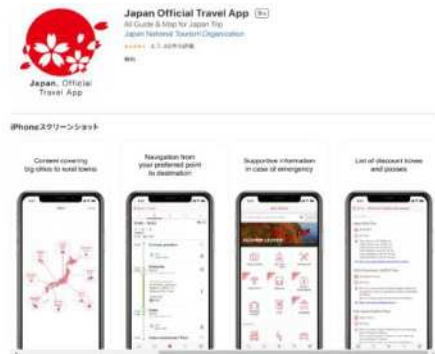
Japan. Official Travel App

Japan Official Travel App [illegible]

All Guide & Map for Japan Trip

Japan National Tourism Organization

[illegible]

無料

iPhoneスクリーンショット

Content covering big cities to rural towns

Navigation from your preferred point to destination

Supportive information in case of emergency

List of discount tickets and passes